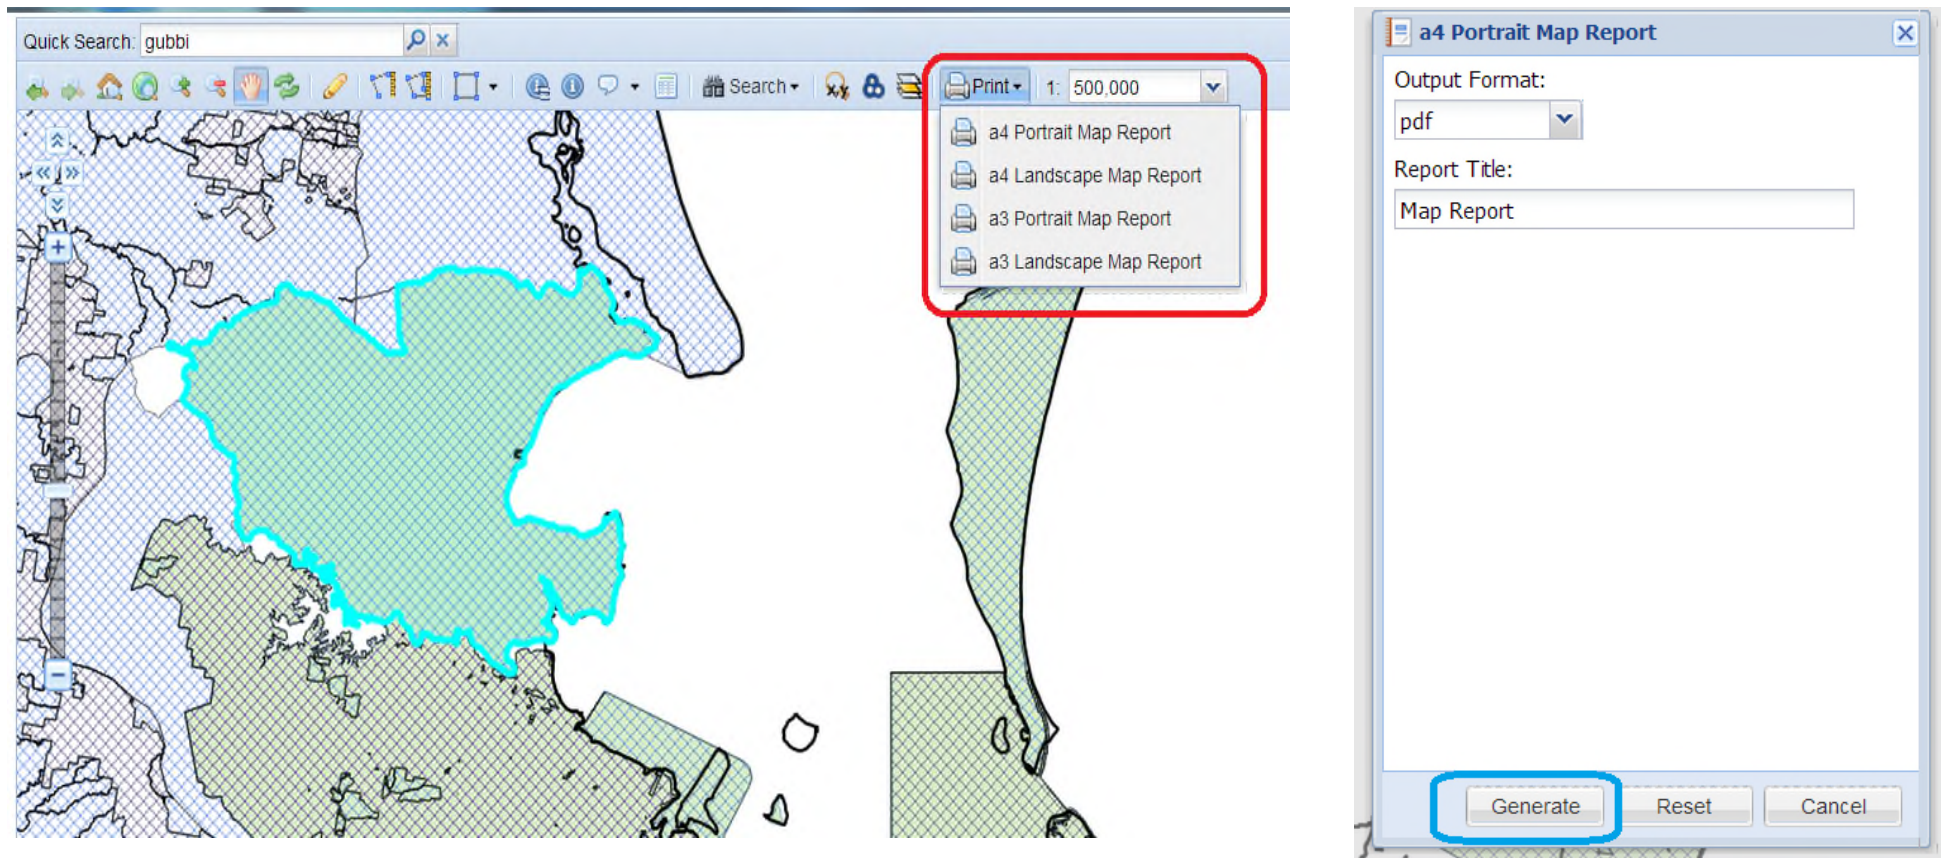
Quick Search: gubbi

Search

Print

1: 500,000

a4 Portrait Map Report
a4 Landscape Map Report
a3 Portrait Map Report
a3 Landscape Map Report

a4 Portrait Map Report

Output Format:
pdf

Report Title:
Map Report

Generate Reset Cancel